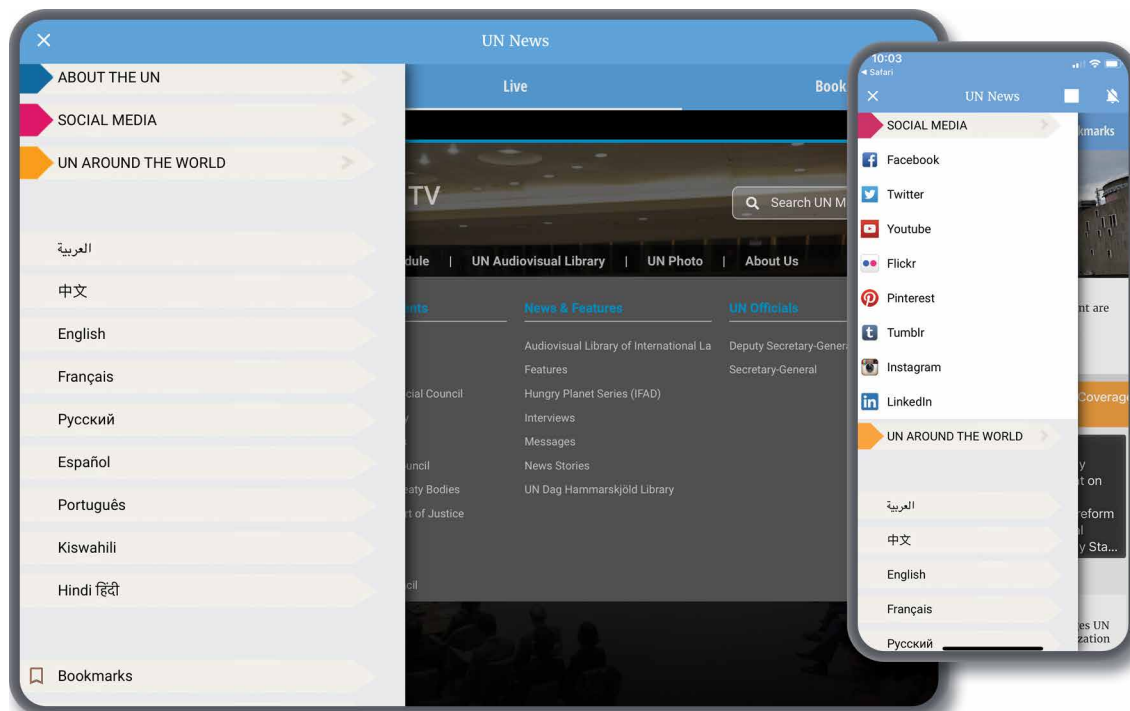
UN News

ABOUT THE UN
SOCIAL MEDIA
UN AROUND THE WORLD

العربية
中文
English
Français
Русский
Español
Português
Kiswahili
Hindi हिंदी

Bookmarks

Live
Book

TV
Search UN M

dule | UN Audiovisual Library | UN Photo | About Us

nts
News & Features
UN Officials

Audiovisual Library of International La
Features
Hungry Planet Series (IFAD)
Interviews
Messages
News Stories
UN Dag Hammarskjöld Library

Deputy Secretary-Gener
Secretary-General

cial Council
y
uncil
eaty Bodies
rt of Justice
cil

10:03
◂ Safari
UN News

SOCIAL MEDIA
Facebook
Twitter
Youtube
Flickr
Pinterest
Tumblr
Instagram
LinkedIn
UN AROUND THE WORLD

العربية
中文
English
Français
Русский

kmarks
nt are
Coverag
y
t on
reform
l
y Sta...
es UN
zation